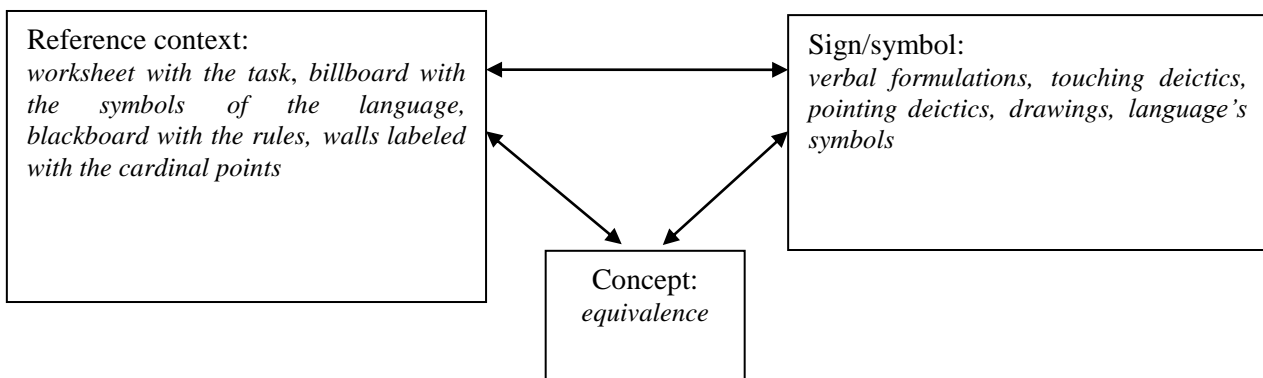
Reference context:
*worksheet with the task, billboard with the symbols of the language, blackboard with the rules, walls labeled with the cardinal points*

Sign/symbol:
*verbal formulations, touching deictics, pointing deictics, drawings, language's symbols*

Concept:
*equivalence*